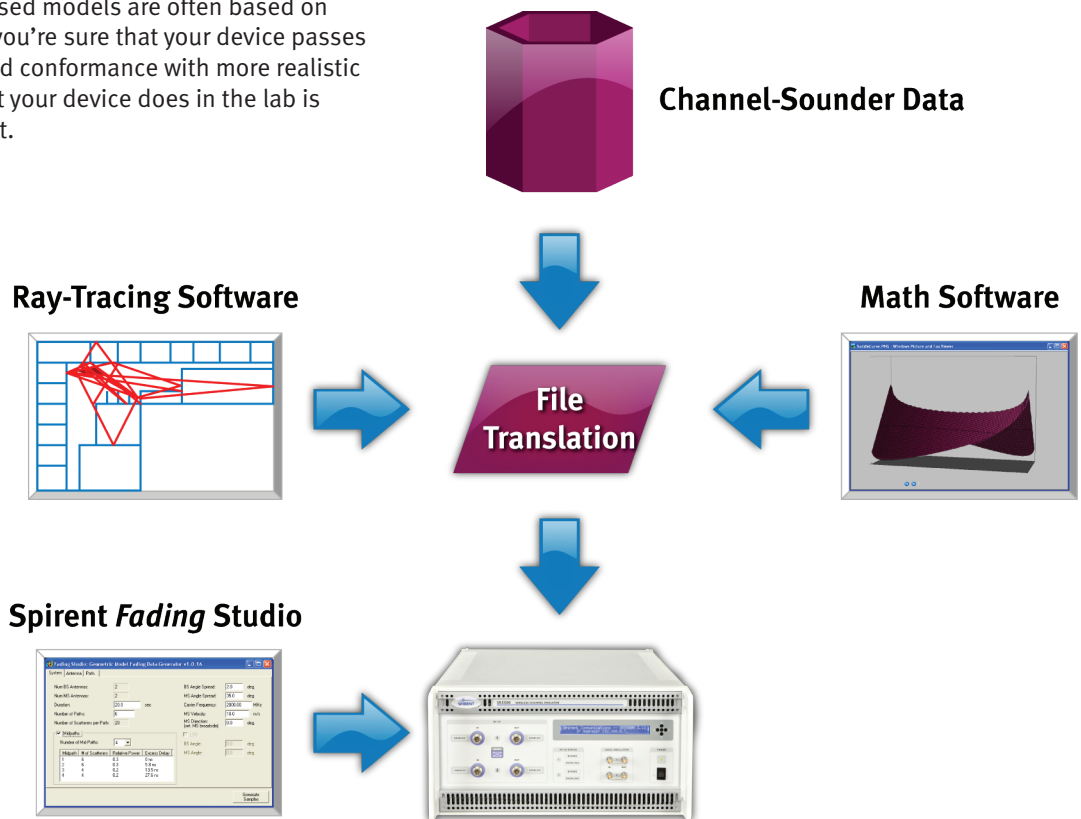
sed models are often based on you're sure that your device passes d conformance with more realistic t your device does in the lab is t.

Channel-Sounder Data

Ray-Tracing Software

Math Software

File Translation

Spirent *Fading* Studio

Fading Studio: Geometric Model Fading Data Generator v1.0.16

System | Antenna | Path

Num BS Antennas: 2
Num MS Antennas: 2
Duration: 20.0 sec
Number of Paths: 8
Number of Scatterers per Path: 20

BS Angle Spread: 2.0 deg.
MS Angle Spread: 35.0 deg.
Carrier Frequency: 2000.00 MHz
MS Velocity: 10.0 m/s
MS Direction (ref. MS broadside): 0.0 deg.

Multipaths
Number of MultiPaths: 4

| Multipath | Num Scatterers | Relative Power | Excess Delay |
|---|---|---|---|
| 1 | 6 | 0.3 | 0 ns |
| 2 | 6 | 0.3 | 9.8 ns |
| 3 | 6 | 0.2 | 13.9 ns |
| 4 | 6 | 0.2 | 27.8 ns |

BS Angle: deg.
MS Angle: deg.

Generate Samples

SPIRENT